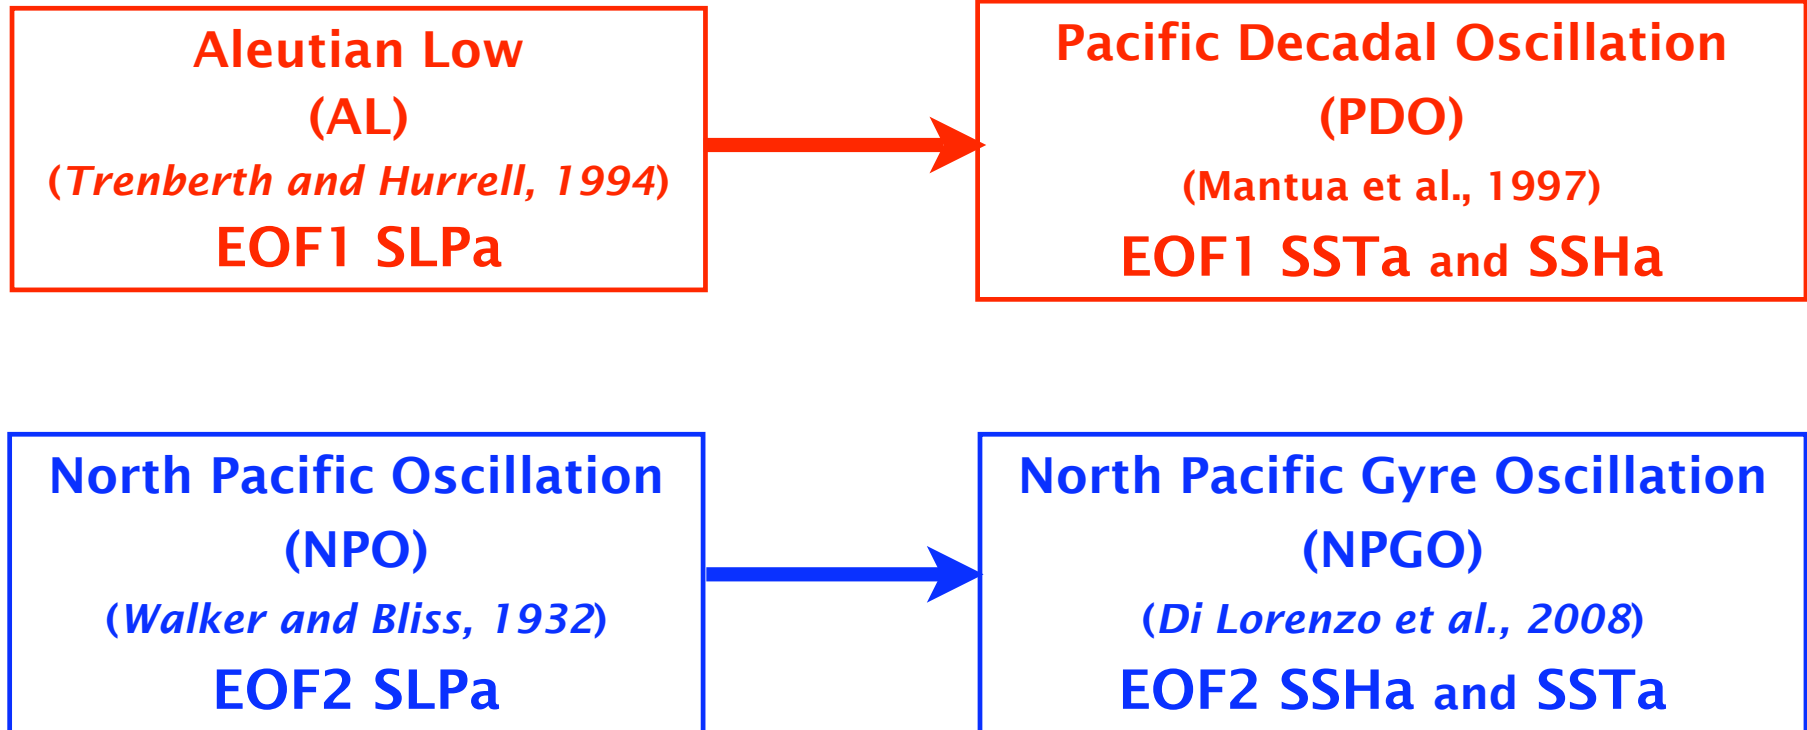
Aleutian Low
(AL)
(*Trenberth and Hurrell, 1994*)
EOF1 SLPa

Pacific Decadal Oscillation
(PDO)
(Mantua et al., 1997)
EOF1 SSTa and SSHa

North Pacific Oscillation
(NPO)
(*Walker and Bliss, 1932*)
EOF2 SLPa

North Pacific Gyre Oscillation
(NPGO)
(*Di Lorenzo et al., 2008*)
EOF2 SSHa and SSTa